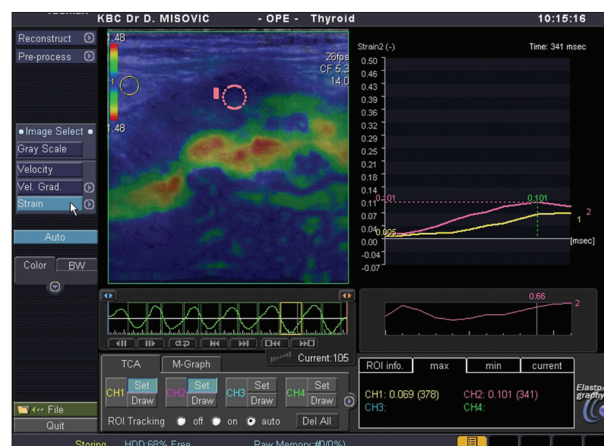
KBC Dr D. MISOVIC - OPE - Thyroid 10:15:16

Reconstruct
Pre-process

1.48
1
1.48

26fps
CF 5.3
14.0

Strain2 (-)
Time: 341 msec
0.50
0.47
0.43
0.39
0.36
0.32
0.29
0.25
0.21
0.18
0.14
0.11
0.07
0.04
0.00
-0.04
-0.07
0.101
0.101
0.005
[msec]
2
1

Image Select
Gray Scale
Velocity
Vel. Grad.
Strain

Auto

Color BW

0.66
2

Current:105

TCA M-Graph
CH1 Set Draw
CH2 Set Draw
CH3 Set Draw
CH4 Set Draw
ROI Tracking off on auto
Del All

ROI info. max min current
CH1: 0.069 (378)
CH2: 0.101 (341)
CH3:
CH4:

Elasto graphy

File
Quit

Storing HDD:68% Free Raw Memory:#0(0%)